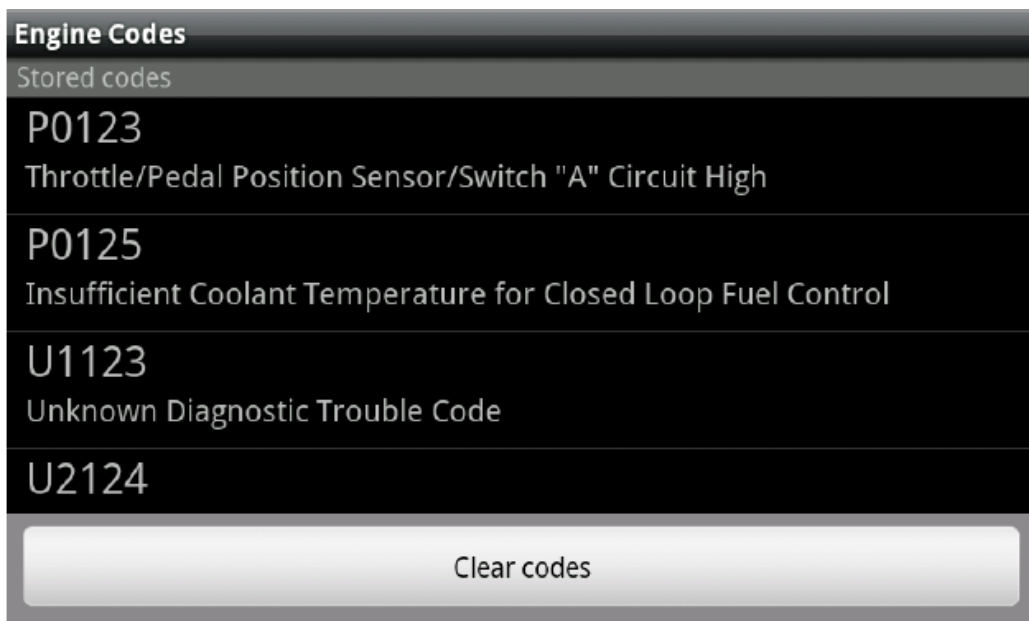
Engine Codes

Stored codes

P0123

Throttle/Pedal Position Sensor/Switch "A" Circuit High

P0125

Insufficient Coolant Temperature for Closed Loop Fuel Control

U1123

Unknown Diagnostic Trouble Code

U2124

Clear codes